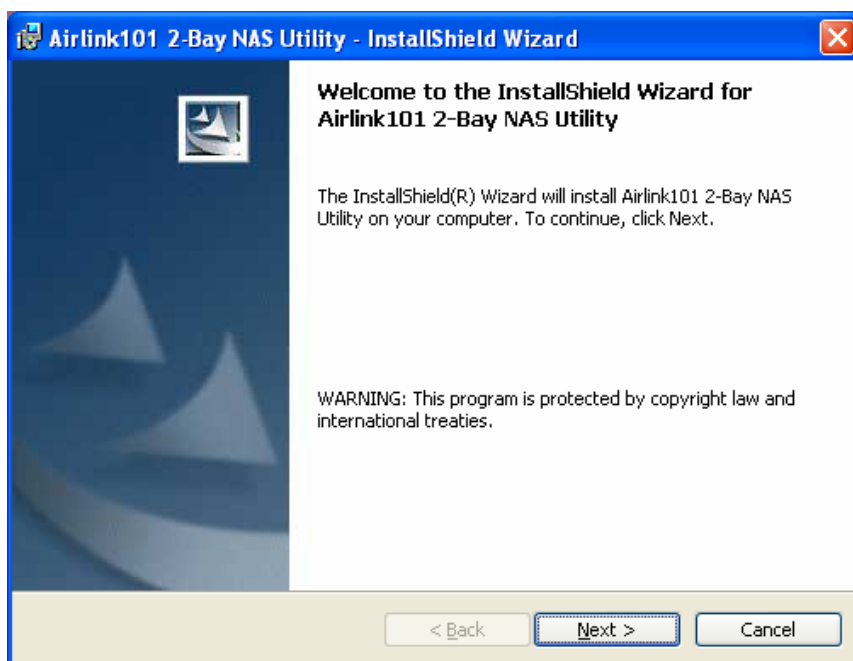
Airlink101 2-Bay NAS Utility - InstallShield Wizard

Welcome to the InstallShield Wizard for Airlink101 2-Bay NAS Utility

The InstallShield(R) Wizard will install Airlink101 2-Bay NAS Utility on your computer. To continue, click Next.

WARNING: This program is protected by copyright law and international treaties.

< Back

Next >

Cancel